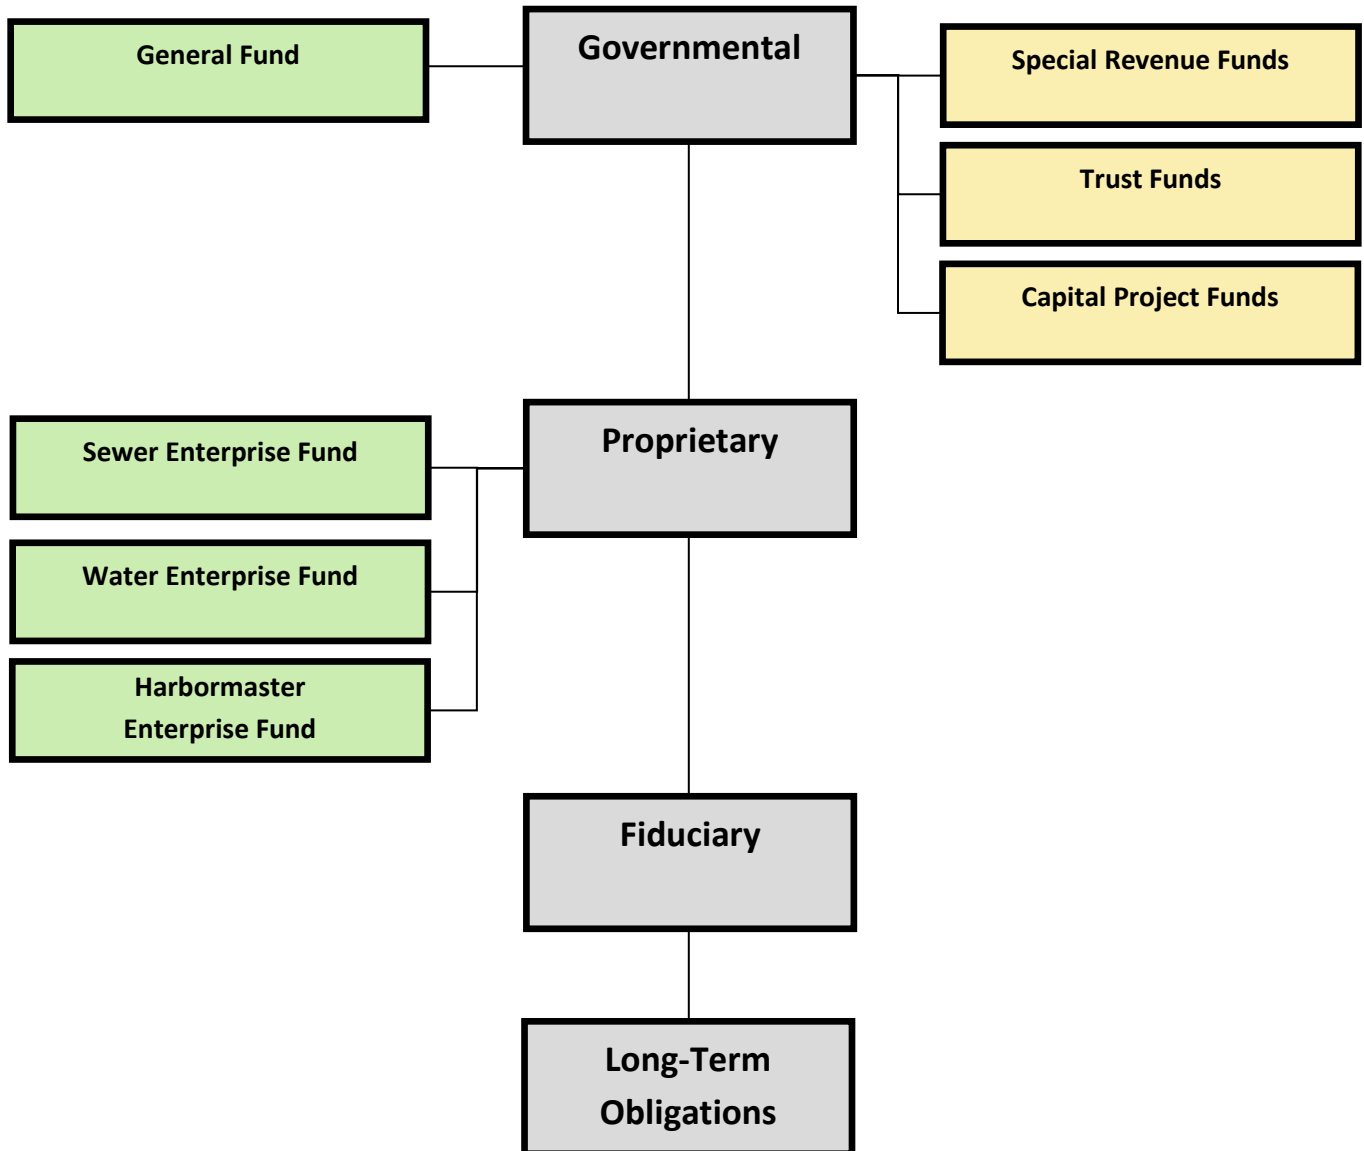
General Fund

Governmental

Special Revenue Funds

Trust Funds

Capital Project Funds

Sewer Enterprise Fund

Proprietary

Water Enterprise Fund

Harbormaster Enterprise Fund

Fiduciary

Long-Term Obligations